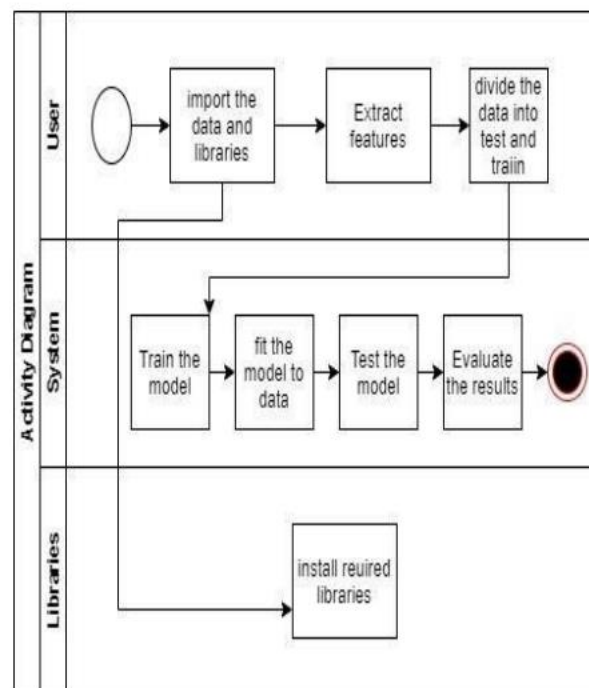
Activity Diagram

User

import the data and libraries

Extract features

divide the data into test and traiin

System

Train the model

fit the model to data

Test the model

Evaluate the results

Libraries

install reuired libraries